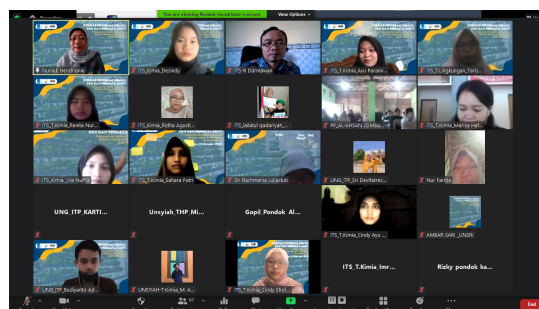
You are viewing Nuniek Hendrianie's screen

View Options

Nuniek Hendrianie

ITS_Kimia_Desiady

ITS-H Darmawan

ITS_T.Kimia_Ayu Paramit...

ITS_T.Lingkungan_Taris...

ITS_T.Kimia_Revita Nur...

ITS_T.Kimia_Ridha Agusti...

ITS_Jalalud qadariyah...

PP_AL-UMDAV (DMLL...

ITS_T.Kimia_Marisa Haf...

ITS_T.Kimia_Inis Nur...

ITS_T.Kimia_Sahara Putri

Sri Rachmania Juliastuti

UNG_ITP_Sri Devfiantes...

Nur Farida

UNG_ITP_KARTI...

Unsyiah_THP_Mi...

Gopil_Pondok_Al...

ITS_T.Kimia_Cindy Ayu...

AMBAR SARI_UNSRI

UNG_ITP_Rudiyanto Ad...

UNSYIAH-T.Kimia_M.A...

ITS_T.Kimia_Cindy Shel...

ITS_T.Kimia_Imr...

Rizky pondok ka...

End